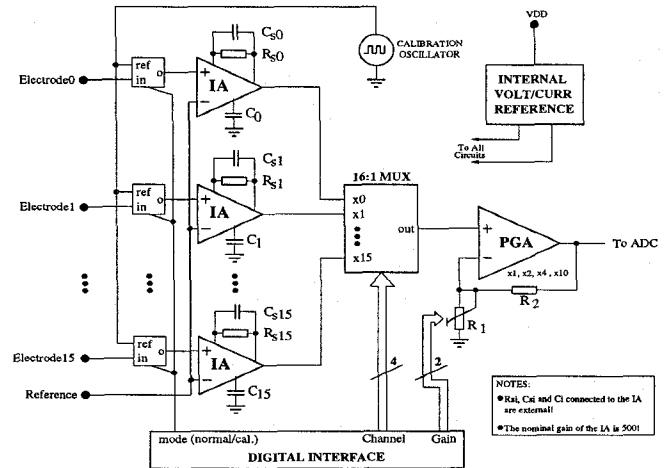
VDD

CALIBRATION OSCILLATOR

INTERNAL VOLT/CURR REFERENCE

To All Circuits

$C_{S0}$
$R_{S0}$
Electrode0
ref
in
o
+
IA
-
$C_0$

$C_{S1}$
$R_{S1}$
Electrode1
ref
in
o
+
IA
-
$C_1$

16:1 MUX
x0
x1
x15
out

+
PGA
-
x1, x2, x4, x10
To ADC

$R_1$
$R_2$

$C_{S15}$
$R_{S15}$
Electrode15
ref
in
o
+
IA
-
$C_{15}$

Reference

4
2

NOTES:
Rsi, Csi and Ci connected to the IA are external!
The nominal gain of the IA is 500!

mode (normal/cal.)
Channel
Gain
DIGITAL INTERFACE